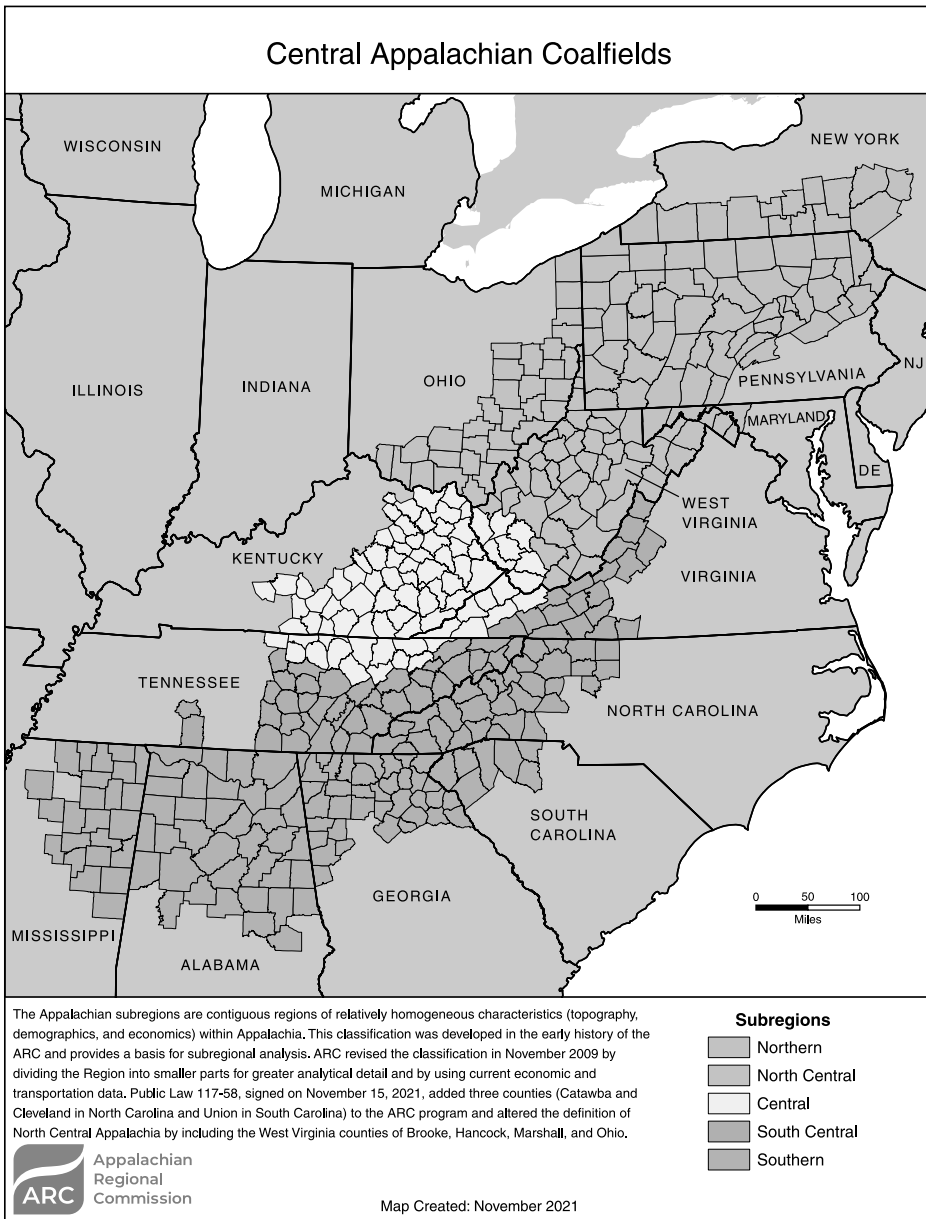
Central Appalachian Coalfields

WISCONSIN
MICHIGAN
NEW YORK
ILLINOIS
INDIANA
OHIO
PENNSYLVANIA
NJ
MARYLAND
DE
WEST VIRGINIA
KENTUCKY
VIRGINIA
TENNESSEE
NORTH CAROLINA
SOUTH CAROLINA
GEORGIA
MISSISSIPPI
ALABAMA

0 50 100
Miles

The Appalachian subregions are contiguous regions of relatively homogeneous characteristics (topography, demographics, and economics) within Appalachia. This classification was developed in the early history of the ARC and provides a basis for subregional analysis. ARC revised the classification in November 2009 by dividing the Region into smaller parts for greater analytical detail and by using current economic and transportation data. Public Law 117-58, signed on November 15, 2021, added three counties (Catawba and Cleveland in North Carolina and Union in South Carolina) to the ARC program and altered the definition of North Central Appalachia by including the West Virginia counties of Brooke, Hancock, Marshall, and Ohio.

Subregions
Northern
North Central
Central
South Central
Southern

ARC
Appalachian
Regional
Commission

Map Created: November 2021